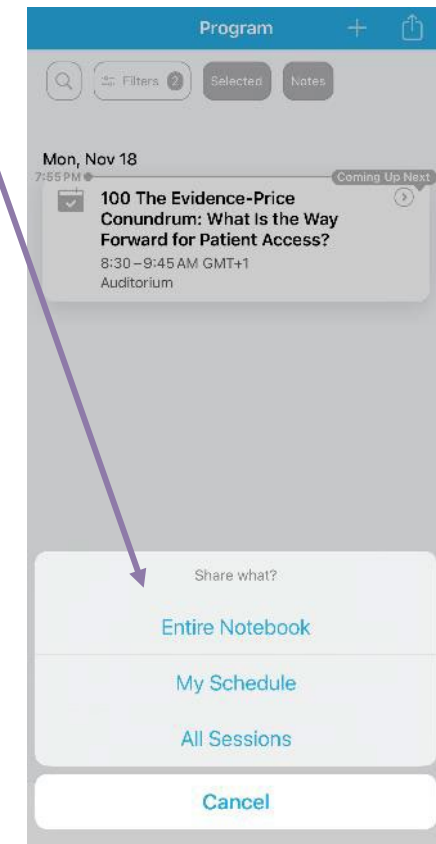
Program

Filters 2

Selected

Notes

Mon, Nov 18

7:55 PM

Coming Up Next

100 The Evidence-Price Conundrum: What Is the Way Forward for Patient Access?

8:30 – 9:45 AM GMT+1

Auditorium

Share what?

Entire Notebook

My Schedule

All Sessions

Cancel